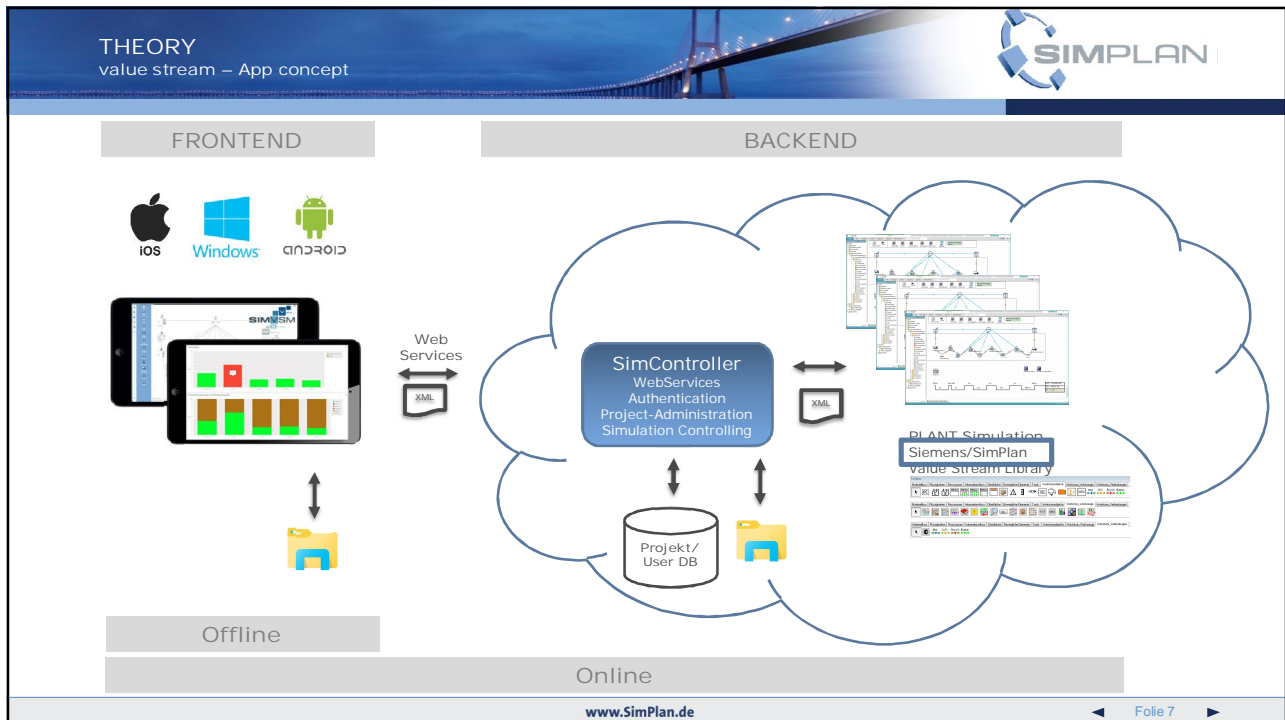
THEORY
value stream – App concept

SIMPLAN

FRONTEND

BACKEND

iOS Windows ANDROID

Web Services

XML

SimController
WebServices
Authentication
Project-Administration
Simulation Controlling

XML

PLANT Simulation
Siemens/SimPlan
Value Stream Library

Projekt/
User DB

Offline

Online

www.SimPlan.de

◄ Folie 7 ►